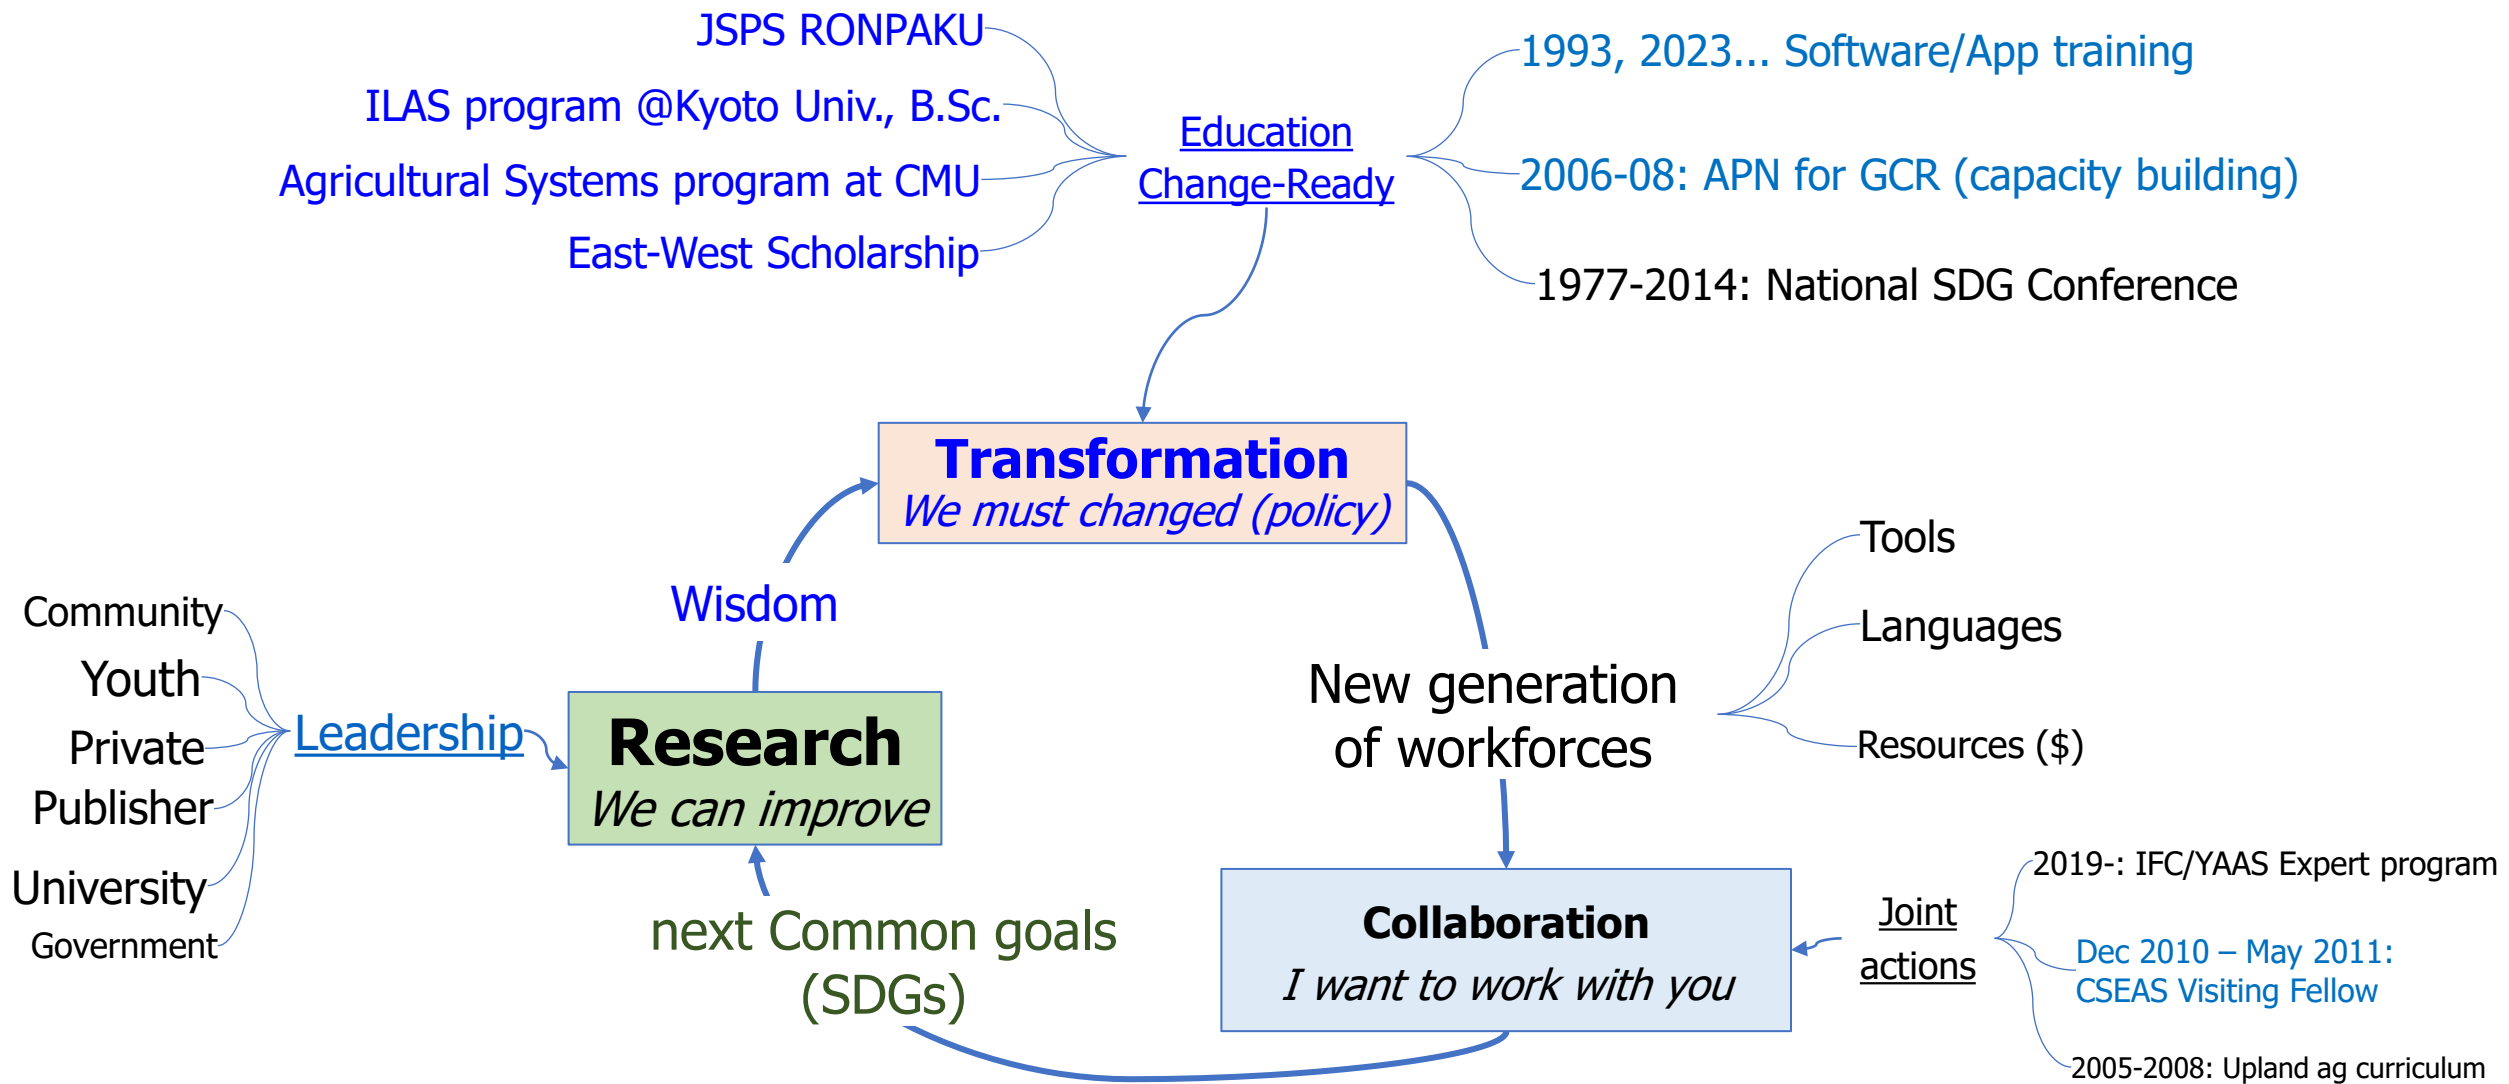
JSPS RONPAKU
ILAS program @Kyoto Univ., B.Sc.
Agricultural Systems program at CMU
East-West Scholarship

Education
Change-Ready

1993, 2023... Software/App training
2006-08: APN for GCR (capacity building)
1977-2014: National SDG Conference

Transformation
We must changed (policy)

Wisdom

Community
Youth
Private
Publisher
University
Government

Leadership

Research
We can improve

New generation of workforces

Tools
Languages
Resources ($)

next Common goals (SDGs)

Collaboration
I want to work with you

Joint actions

2019-: IFC/YAAS Expert program
Dec 2010 – May 2011: CSEAS Visiting Fellow
2005-2008: Upland ag curriculum